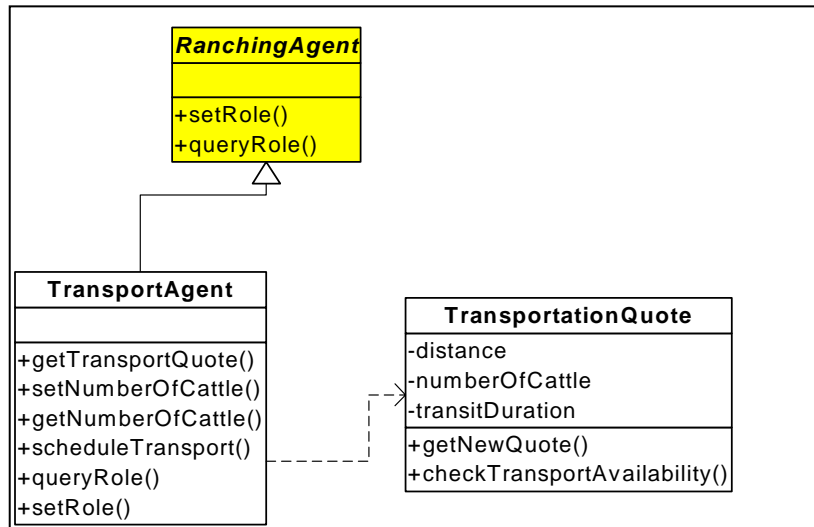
RanchingAgent

+setRole()
+queryRole()

TransportAgent

+getTransportQuote()
+setNumberOfCattle()
+getNumberOfCattle()
+scheduleTransport()
+queryRole()
+setRole()

TransportationQuote

-distance
-numberOfCattle
-transitDuration

+getNewQuote()
+checkTransportAvailability()